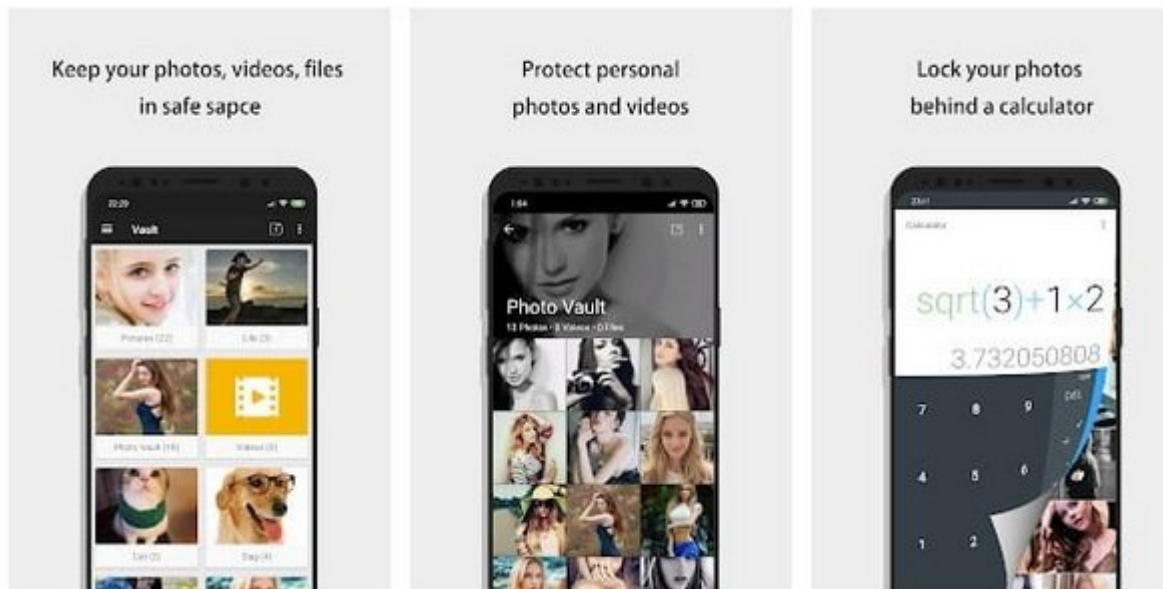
Keep your photos, videos, files in safe sapce

22:29

Vault

Pictures (22)

Life (3)

Photo Vault (16)

Videos (3)

Cat (3)

Dog (4)

Protect personal photos and videos

1:54

Photo Vault

13 Photos • 3 Videos • 0 Files

Lock your photos behind a calculator

23:41

Calculator

sqrt(3)+1×2

3.732050808

7

8

9

DEL

4

5

6

1

2